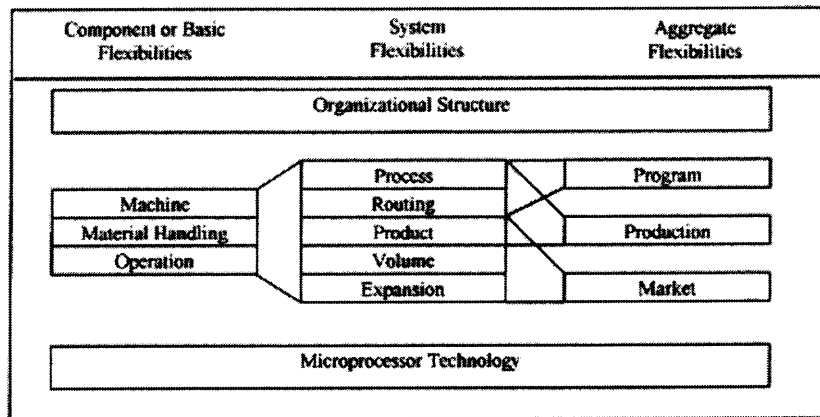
Component or Basic Flexibilities

System Flexibilities

Aggregate Flexibilities

Organizational Structure

Machine
Material Handling
Operation

Process
Routing
Product
Volume
Expansion

Program
Production
Market

Microprocessor Technology